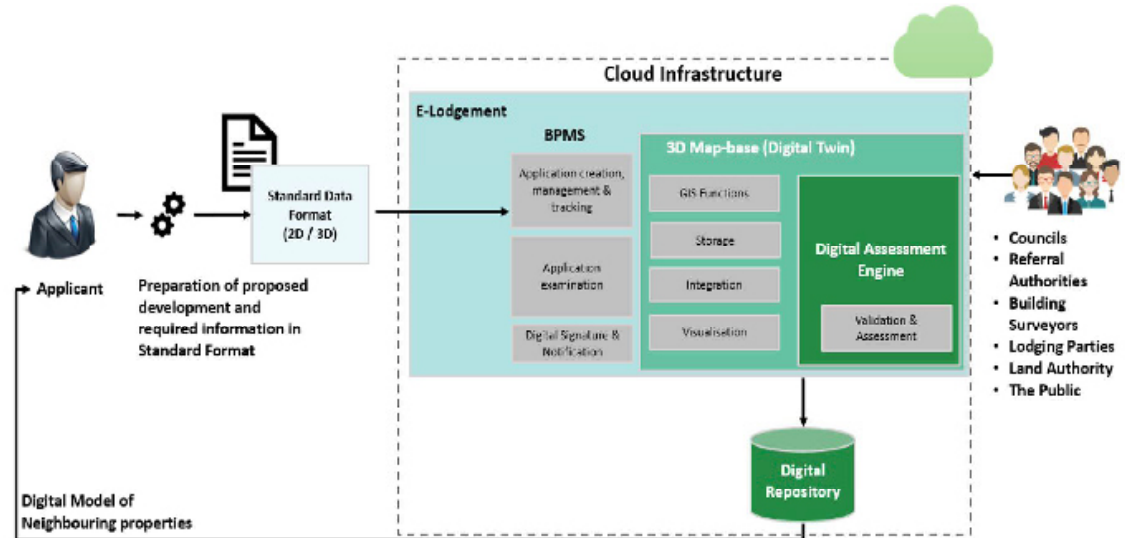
Cloud Infrastructure

E-Lodgement

BPMS

Application creation, management & tracking

Application examination

Digital Signature & Notification

3D Map-base (Digital Twin)

GIS Functions

Storage

Integration

Visualisation

Digital Assessment Engine

Validation & Assessment

Standard Data Format (2D / 3D)

Applicant

Preparation of proposed development and required information in Standard Format

- Councils
- Referral Authorities
- Building Surveyors
- Lodging Parties
- Land Authority
- The Public

Digital Repository

Digital Model of Neighbouring properties